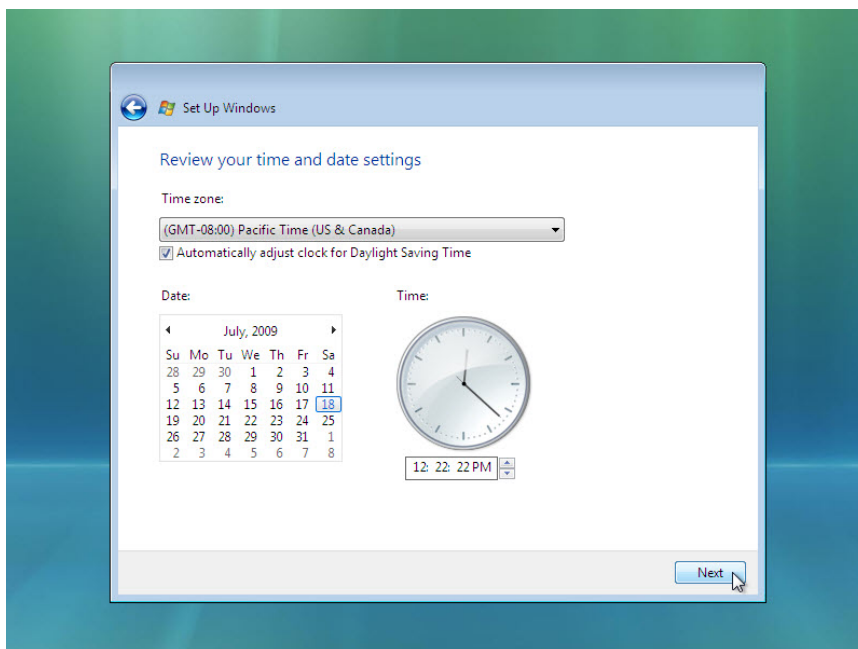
Set Up Windows

Review your time and date settings

Time zone:

(GMT-08:00) Pacific Time (US & Canada)

Automatically adjust clock for Daylight Saving Time

Date:

July, 2009

| Su | Mo | Tu | We | Th | Fr | Sa |
|---|---|---|---|---|---|---|
| 28 | 29 | 30 | 1 | 2 | 3 | 4 |
| 5 | 6 | 7 | 8 | 9 | 10 | 11 |
| 12 | 13 | 14 | 15 | 16 | 17 | 18 |
| 19 | 20 | 21 | 22 | 23 | 24 | 25 |
| 26 | 27 | 28 | 29 | 30 | 31 | 1 |
| 2 | 3 | 4 | 5 | 6 | 7 | 8 |

Time:

12: 22: 22 PM

Next